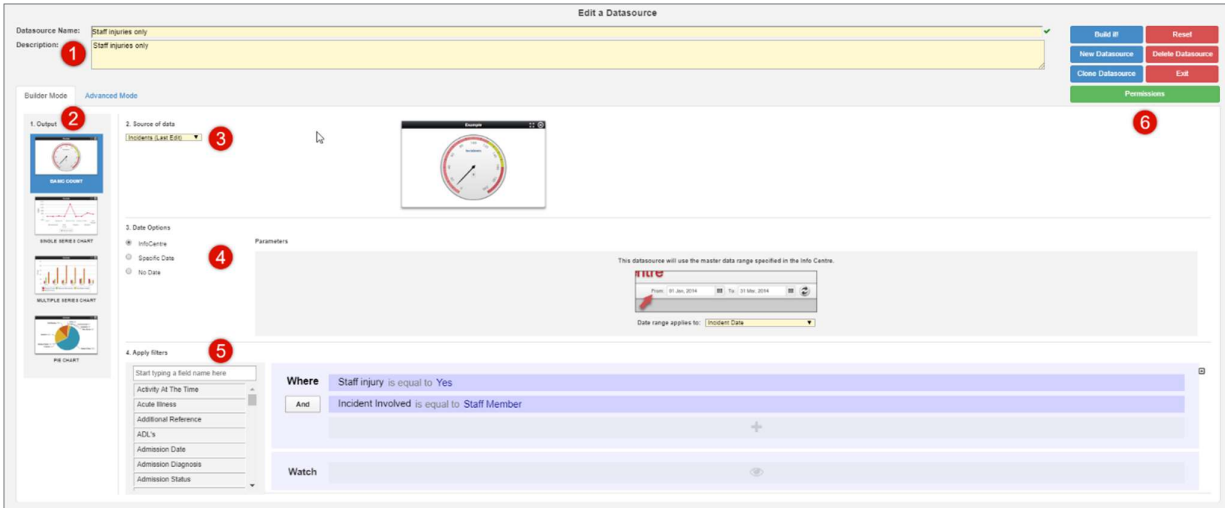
Edit a Datasource

Datasource Name: Staff injuries only

Description: Staff injuries only

1

Build it! Reset

New Datasource Delete Datasource

Close Datasource Exit

Permissions

6

Builder Mode Advanced Mode

1. Output 2

BASIC COUNT

SINGLE SERIES CHART

MULTIPLE SERIES CHART

PIE CHART

2. Source of data

Incidents (Last Edit) 3

Example

3. Date Options

InfoCentre

Specific Date

No Date

4

Parameters

This datasource will use the master data range specified in the Info Centre.

ntre

From: 01 Jan, 2014 To: 01 Mar, 2014

Date range applies to: Incident Date

4. Apply filters 5

Start typing a field name here

Activity At The Time

Acute Illness

Additional Reference

ADL's

Admission Date

Admission Diagnosis

Admission Status

Where Staff injury is equal to Yes

And Incident Involved is equal to Staff Member

Watch